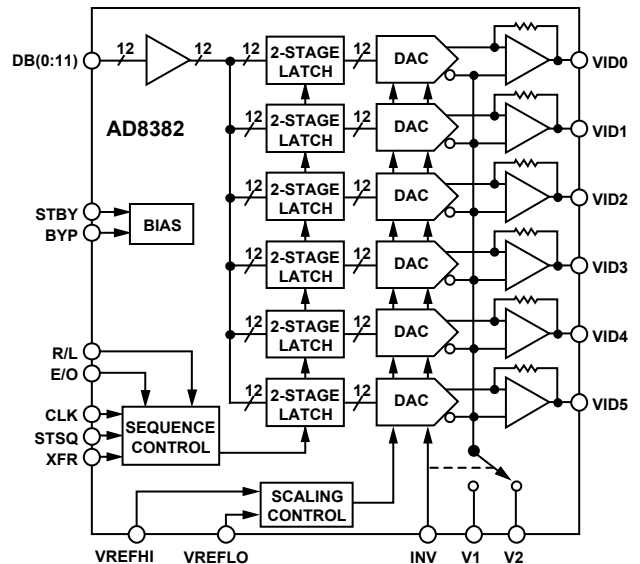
DB(0:11)
12
12
AD8382
12
2-STAGE LATCH
12
DAC
VID0
12
2-STAGE LATCH
12
DAC
VID1
12
2-STAGE LATCH
12
DAC
VID2
12
2-STAGE LATCH
12
DAC
VID3
12
2-STAGE LATCH
12
DAC
VID4
12
2-STAGE LATCH
12
DAC
VID5
STBY
BYP
BIAS
R/L
E/O
CLK
STSQ
XFR
SEQUENCE CONTROL
SCALING CONTROL
VREFHI
VREFLO
INV
V1
V2